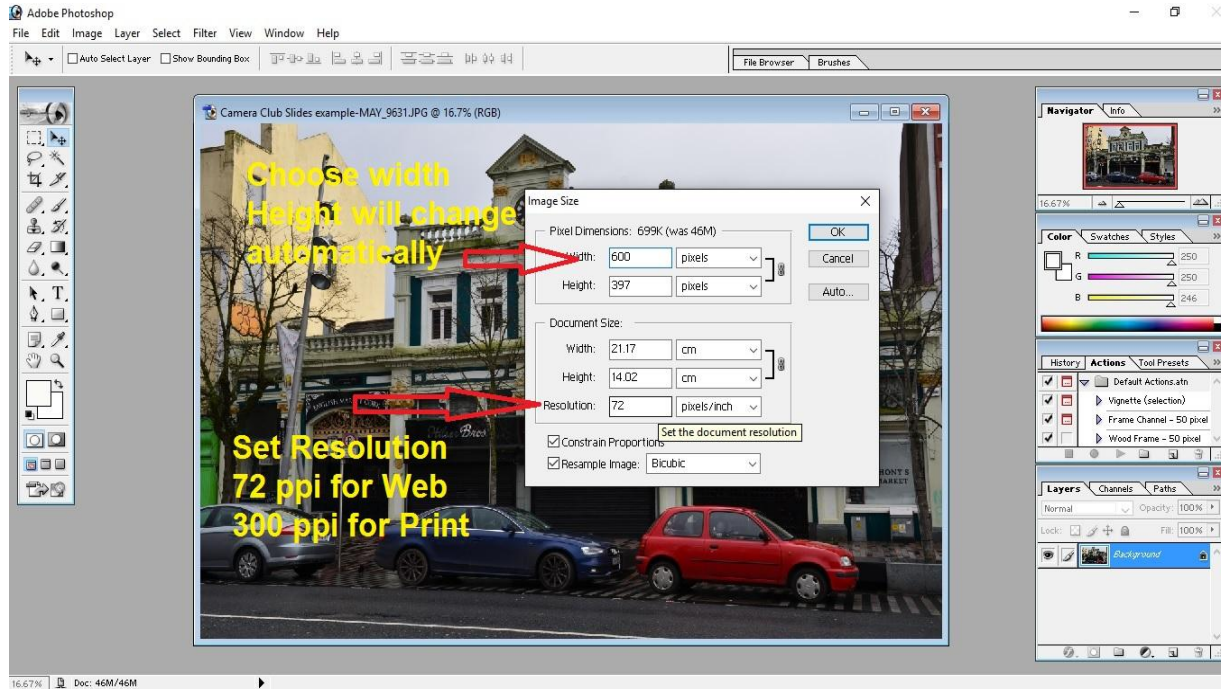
Adobe Photoshop
File Edit Image Layer Select Filter View Window Help
Auto Select Layer Show Bounding Box
File Browser Brushes

Camera Club Slides example-MAY_9631.JPG @ 16.7% (RGB)

Choose width
Height will change
automatically

Image Size
Pixel Dimensions: 699K (was 46M)
Width: 600 pixels
Height: 397 pixels
OK
Cancel
Auto...
Document Size:
Width: 21.17 cm
Height: 14.02 cm
Resolution: 72 pixels/inch
Set the document resolution
Constrain Proportions
Resample Image: Bicubic

Set Resolution
72 ppi for Web
300 ppi for Print

Navigator Info
16.67%
Color Swatches Styles
R 250
G 250
B 246
History Actions Tool Presets
Default Actions.atn
Vignette (selection)
Frame Channel - 50 pixel
Wood Frame - 50 pixel
Layers Channels Paths
Normal Opacity: 100%
Lock: Fill: 100%
Background

16.67% Doc: 46M/46M